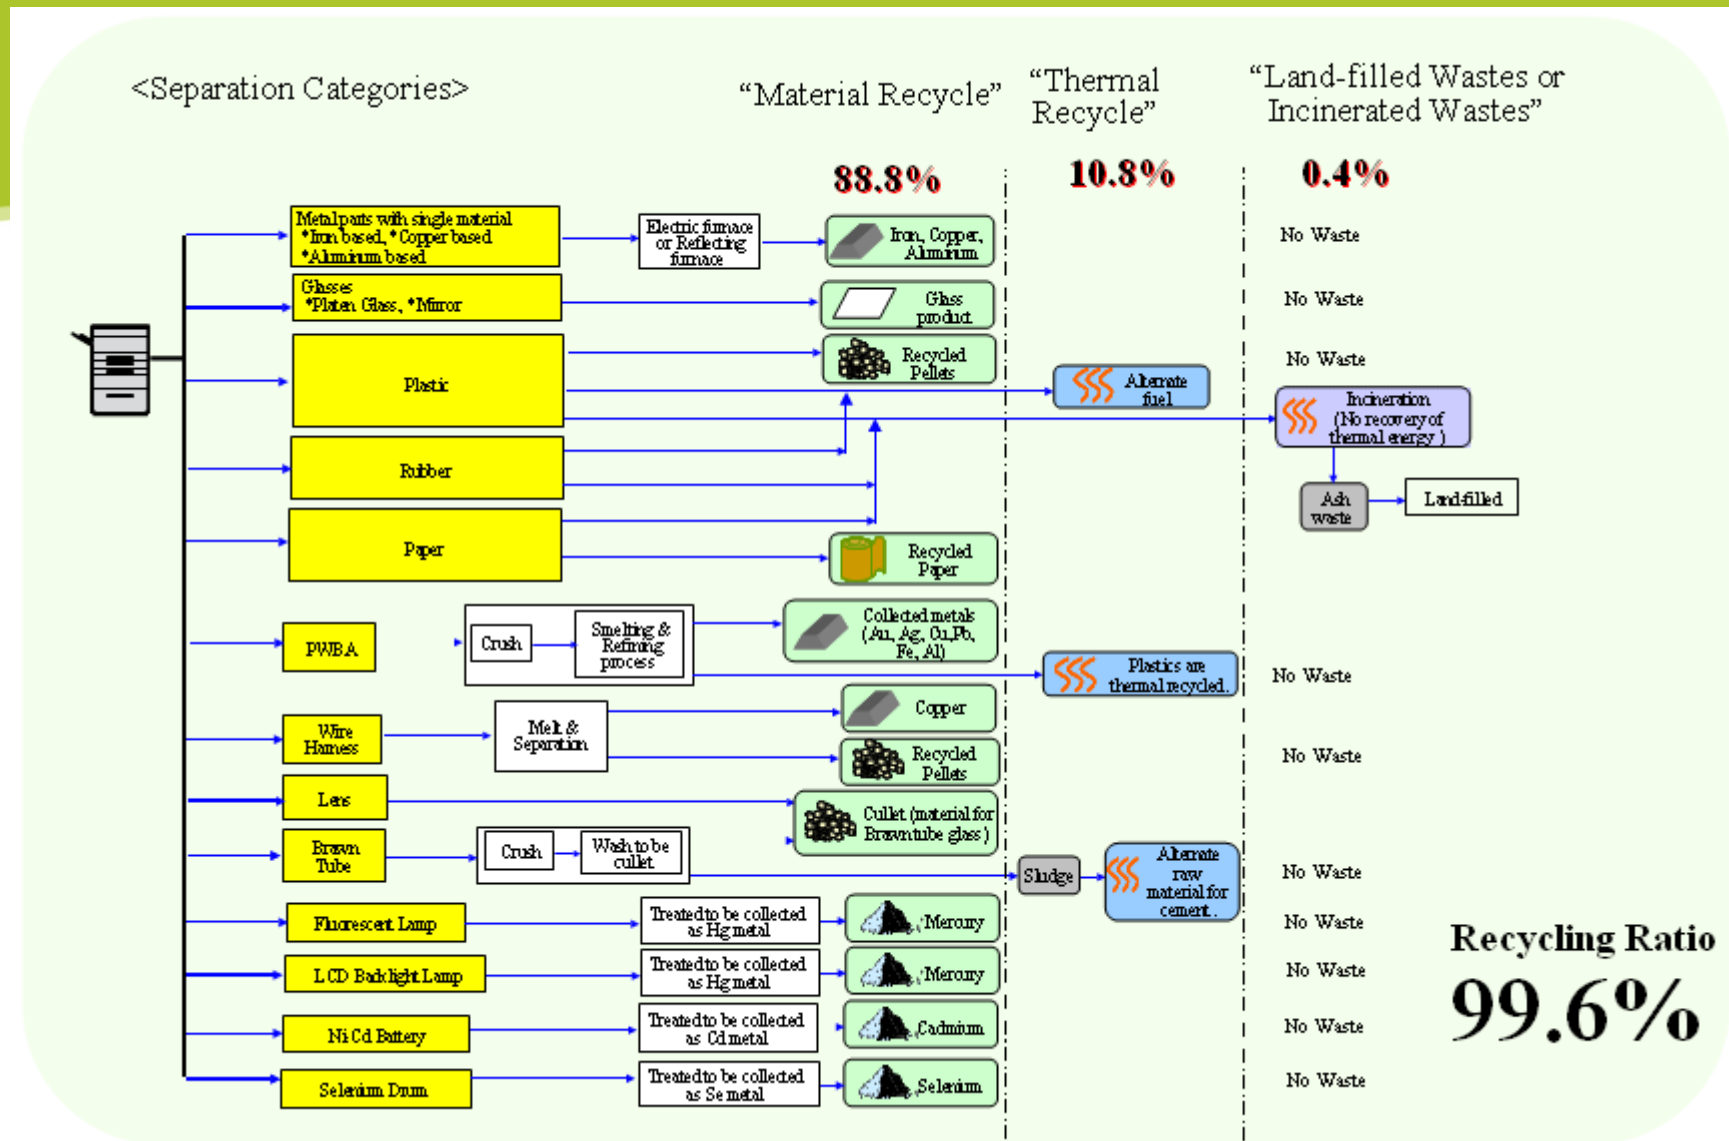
<Separation Categories>

"Material Recycle"

"Thermal Recycle"

"Land-filled Wastes or Incinerated Wastes"

88.8%

10.8%

0.4%

Metal parts with single material *Iron based, *Copper based *Aluminum based

Electric furnace or Reflecting furnace

Iron, Copper, Aluminum

No Waste

Glasses *Platen Glass, *Mirror

Glass product

No Waste

Plastic

Recycled Pellets

No Waste

Alternate fuel

Incineration (No recovery of thermal energy)

Rubber

Ash waste

Landfilled

Paper

Recycled Paper

PWBA

Crush

Smelting & Refining process

Collected metals (Au, Ag, Cu, Pb, Fe, Al)

Plastics are thermal recycled.

No Waste

Wire Harness

Melt & Separation

Copper

Recycled Pellets

No Waste

Lens

Cullet (material for Brawn tube glass)

Brawn Tube

Crush

Wash to be cullet

Sludge

Alternate raw material for cement.

No Waste

Fluorescent Lamp

Treated to be collected as Hg metal

Mercury

No Waste

LCD Backlight Lamp

Treated to be collected as Hg metal

Mercury

No Waste

Ni Cd Battery

Treated to be collected as Cd metal

Cadmium

No Waste

Selenium Drum

Treated to be collected as Se metal

Selenium

No Waste

Recycling Ratio

99.6%